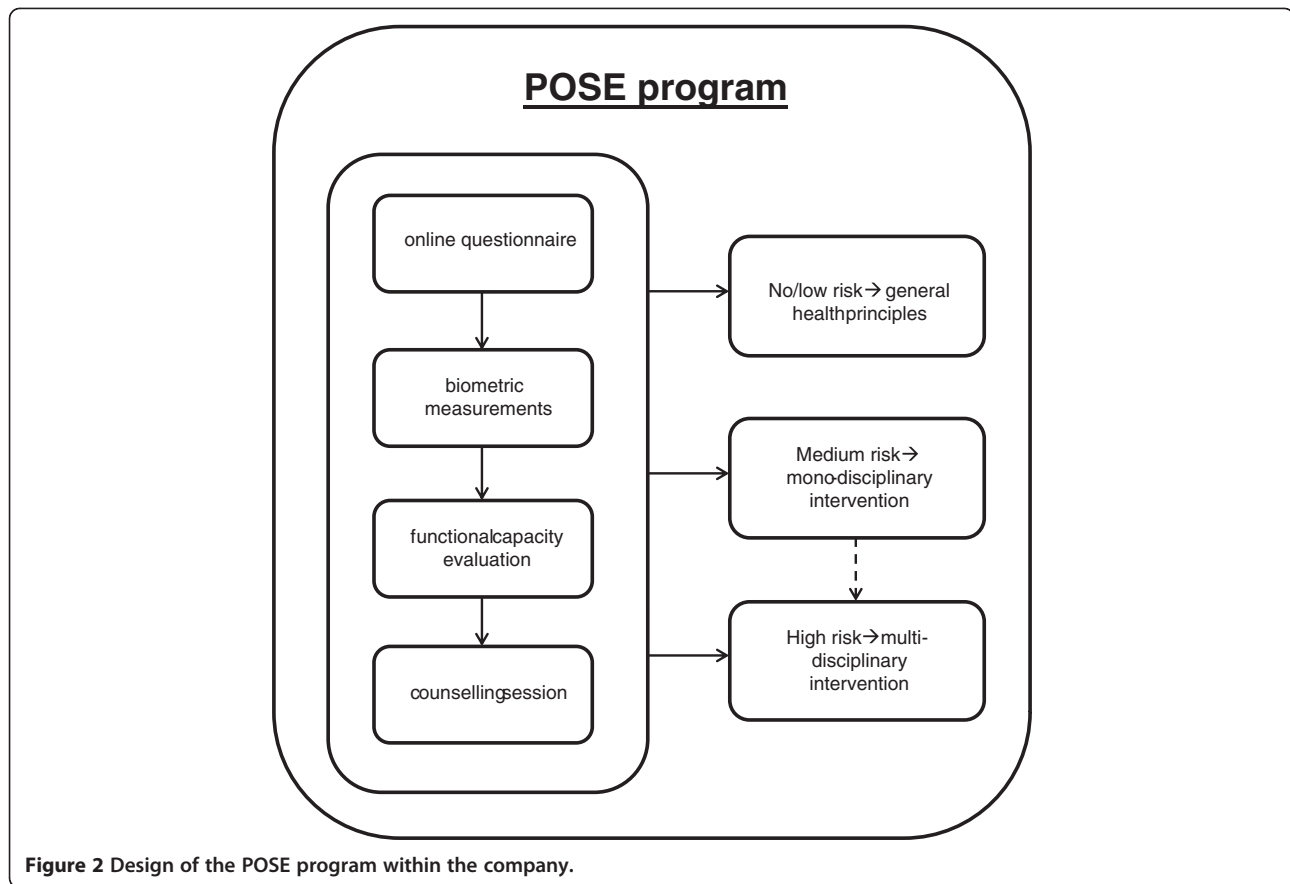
POSE program

online questionnaire

biometric measurements

functionalcapacity evaluation

counsellingsession

No/low risk→ general healthprinciples

Medium risk→ mono-disciplinary intervention

High risk→multi-disciplinary intervention

Figure 2 Design of the POSE program within the company.